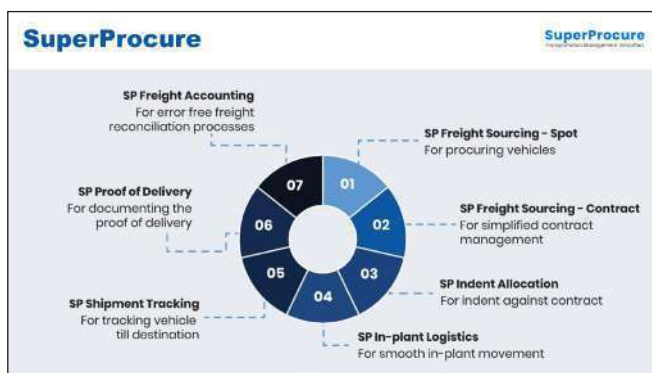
SuperProcure

SuperProcure
Transportation Management Simplified

SP Freight Accounting
For error free freight reconciliation processes

SP Freight Sourcing - Spot
For procuring vehicles

SP Proof of Delivery
For documenting the proof of delivery

SP Freight Sourcing - Contract
For simplified contract management

SP Indent Allocation
For indent against contract

SP Shipment Tracking
For tracking vehicle till destination

SP In-plant Logistics
For smooth in-plant movement

07
01
06
02
05
03
04